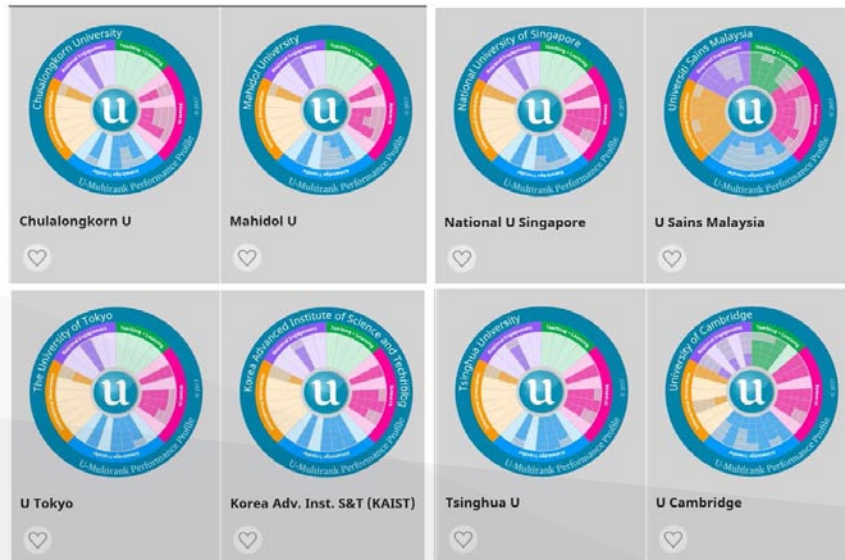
Chulalongkorn University
Teaching + Learning
U
U-Multirank Performance Profile

Chulalongkorn U

Mahidol University
U
U-Multirank Performance Profile

Mahidol U

National University of Singapore
U
U-Multirank Performance Profile

National U Singapore

Universiti Sains Malaysia
Teaching + Learning
U
U-Multirank Performance Profile

U Sains Malaysia

The University of Tokyo
U
U-Multirank Performance Profile

U Tokyo

Korea Advanced Institute of Science and Technology
Teaching + Learning
U
U-Multirank Performance Profile

Korea Adv. Inst. S&T (KAIST)

Tsinghua University
Teaching + Learning
U
U-Multirank Performance Profile

Tsinghua U

University of Cambridge
Teaching + Learning
U
U-Multirank Performance Profile

U Cambridge